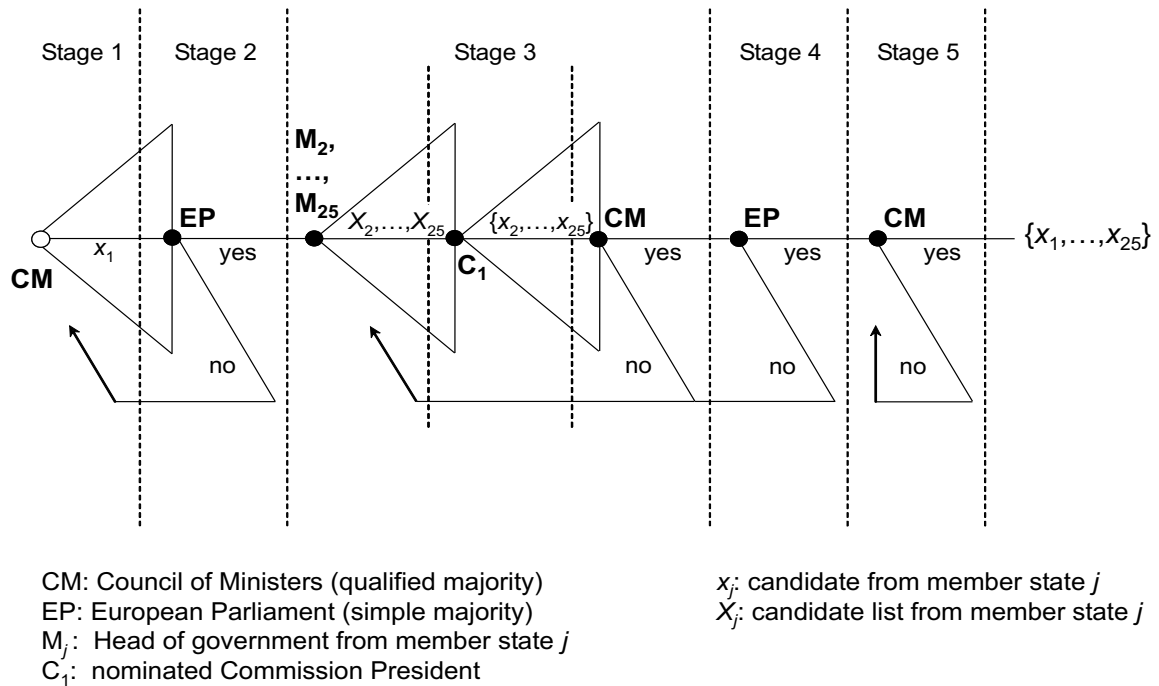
Stage 1 Stage 2 Stage 3 Stage 4 Stage 5

$M_2$, …, $M_{25}$

CM $x_1$ EP yes $X_2,\ldots,X_{25}$ $C_1$ $\{x_2,\ldots,x_{25}\}$ CM yes EP yes CM yes $\{x_1,\ldots,x_{25}\}$

no no no no

CM: Council of Ministers (qualified majority)
EP: European Parliament (simple majority)
$M_j$: Head of government from member state $j$
$C_1$: nominated Commission President

$x_j$: candidate from member state $j$
$X_j$: candidate list from member state $j$